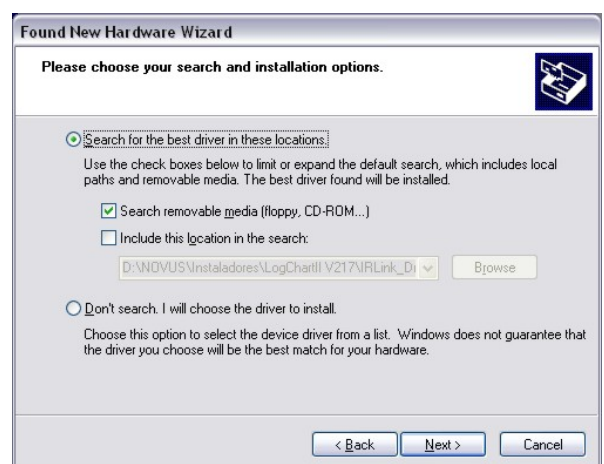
Found New Hardware Wizard

Please choose your search and installation options.

Search for the best driver in these locations.

Use the check boxes below to limit or expand the default search, which includes local paths and removable media. The best driver found will be installed.

Search removable media (floppy, CD-ROM...)

Include this location in the search:

D:\NOVUS\Instaladores\LogChartII V217\IRLink_D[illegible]

Browse

Don't search. I will choose the driver to install.

Choose this option to select the device driver from a list. Windows does not guarantee that the driver you choose will be the best match for your hardware.

< Back

Next >

Cancel